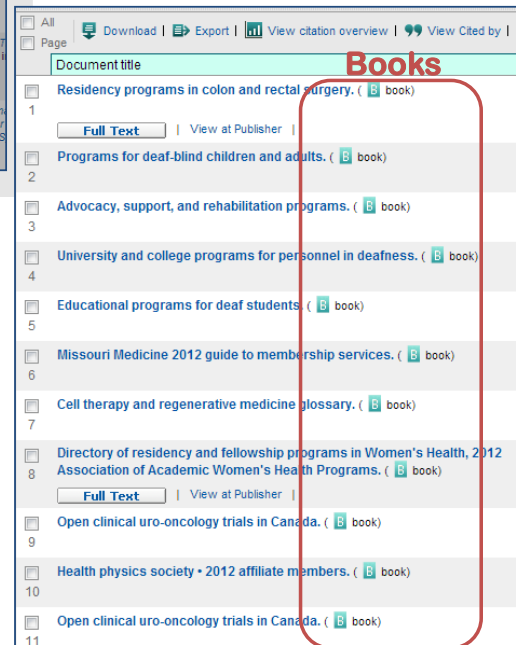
All
Page
Download | Export | View citation overview | View Cited by |

Document title

Books

1 Residency programs in colon and rectal surgery. ( B book)
Full Text | View at Publisher |

2 Programs for deaf-blind children and adults. ( B book)

3 Advocacy, support, and rehabilitation programs. ( B book)

4 University and college programs for personnel in deafness. ( B book)

5 Educational programs for deaf students. ( B book)

6 Missouri Medicine 2012 guide to membership services. ( B book)

7 Cell therapy and regenerative medicine glossary. ( B book)

8 Directory of residency and fellowship programs in Women's Health, 2012 Association of Academic Women's Health Programs. ( B book)
Full Text | View at Publisher |

9 Open clinical uro-oncology trials in Canada. ( B book)

10 Health physics society • 2012 affiliate members. ( B book)

11 Open clinical uro-oncology trials in Canada. ( B book)